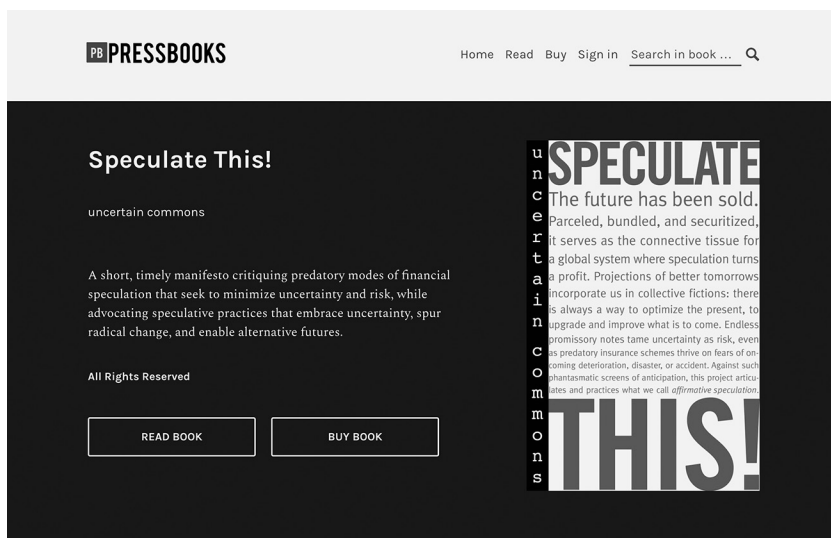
PB PRESSBOOKS

Home Read Buy Sign in Search in book ...

Speculate This!

uncertain commons

A short, timely manifesto critiquing predatory modes of financial speculation that seek to minimize uncertainty and risk, while advocating speculative practices that embrace uncertainty, spur radical change, and enable alternative futures.

All Rights Reserved

READ BOOK

BUY BOOK

uncertain commons

SPECULATE

The future has been sold. Parceled, bundled, and securitized, it serves as the connective tissue for a global system where speculation turns a profit. Projections of better tomorrows incorporate us in collective fictions: there is always a way to optimize the present, to upgrade and improve what is to come. Endless promissory notes tame uncertainty as risk, even as predatory insurance schemes thrive on fears of oncoming deterioration, disaster, or accident. Against such phantasmatic screens of anticipation, this project articulates and practices what we call affirmative speculation.

THIS!